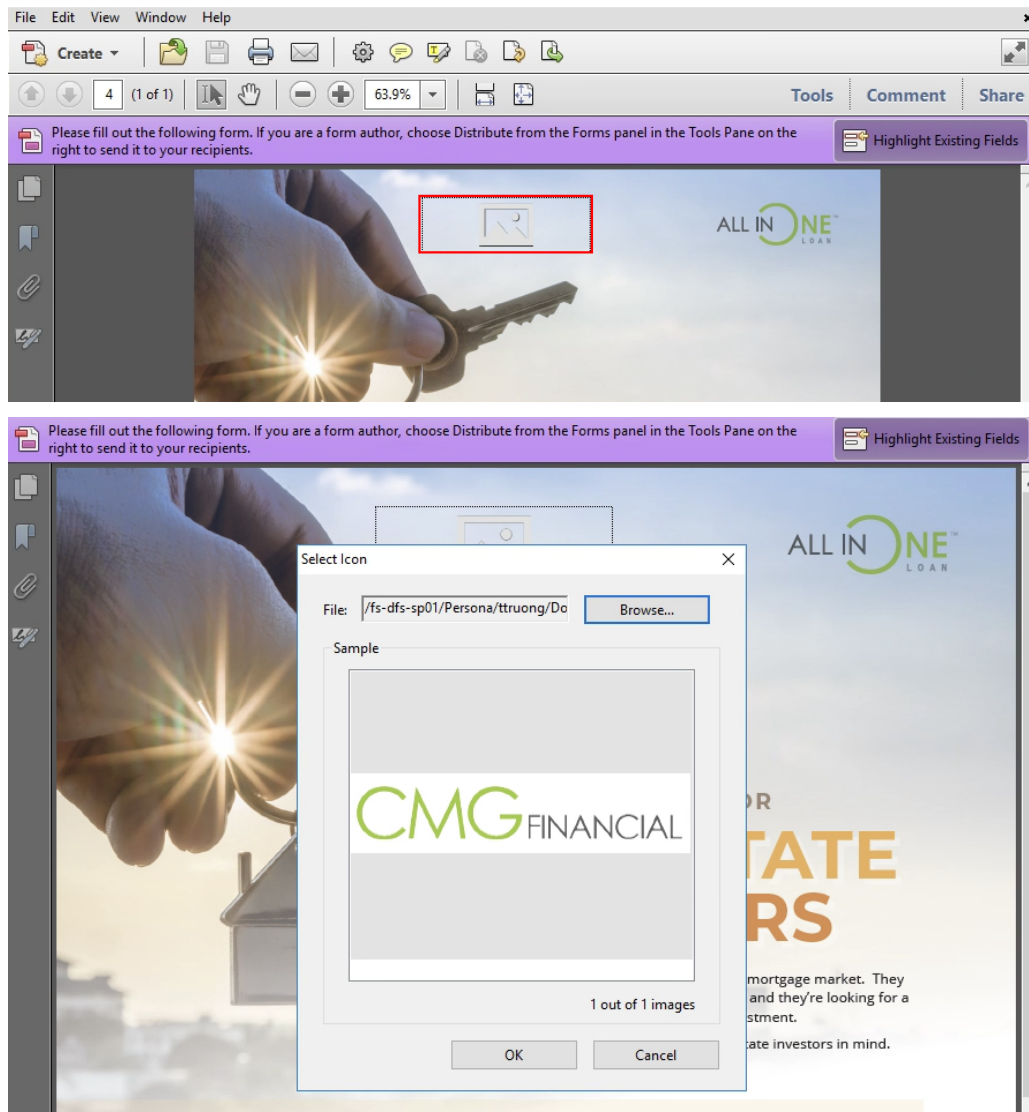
File Edit View Window Help

Create

4 (1 of 1) 63.9%

Tools Comment Share

Please fill out the following form. If you are a form author, choose Distribute from the Forms panel in the Tools Pane on the right to send it to your recipients.

Highlight Existing Fields

ALL IN ONE™ LOAN

Please fill out the following form. If you are a form author, choose Distribute from the Forms panel in the Tools Pane on the right to send it to your recipients.

Highlight Existing Fields

ALL IN ONE™ LOAN

Select Icon

File: /fs-dfs-sp01/Persona/ttruong/Do

Browse...

Sample

CMG FINANCIAL

1 out of 1 images

OK Cancel

OR

TATE

RS

mortgage market. They and they're looking for a stment.

tate investors in mind.